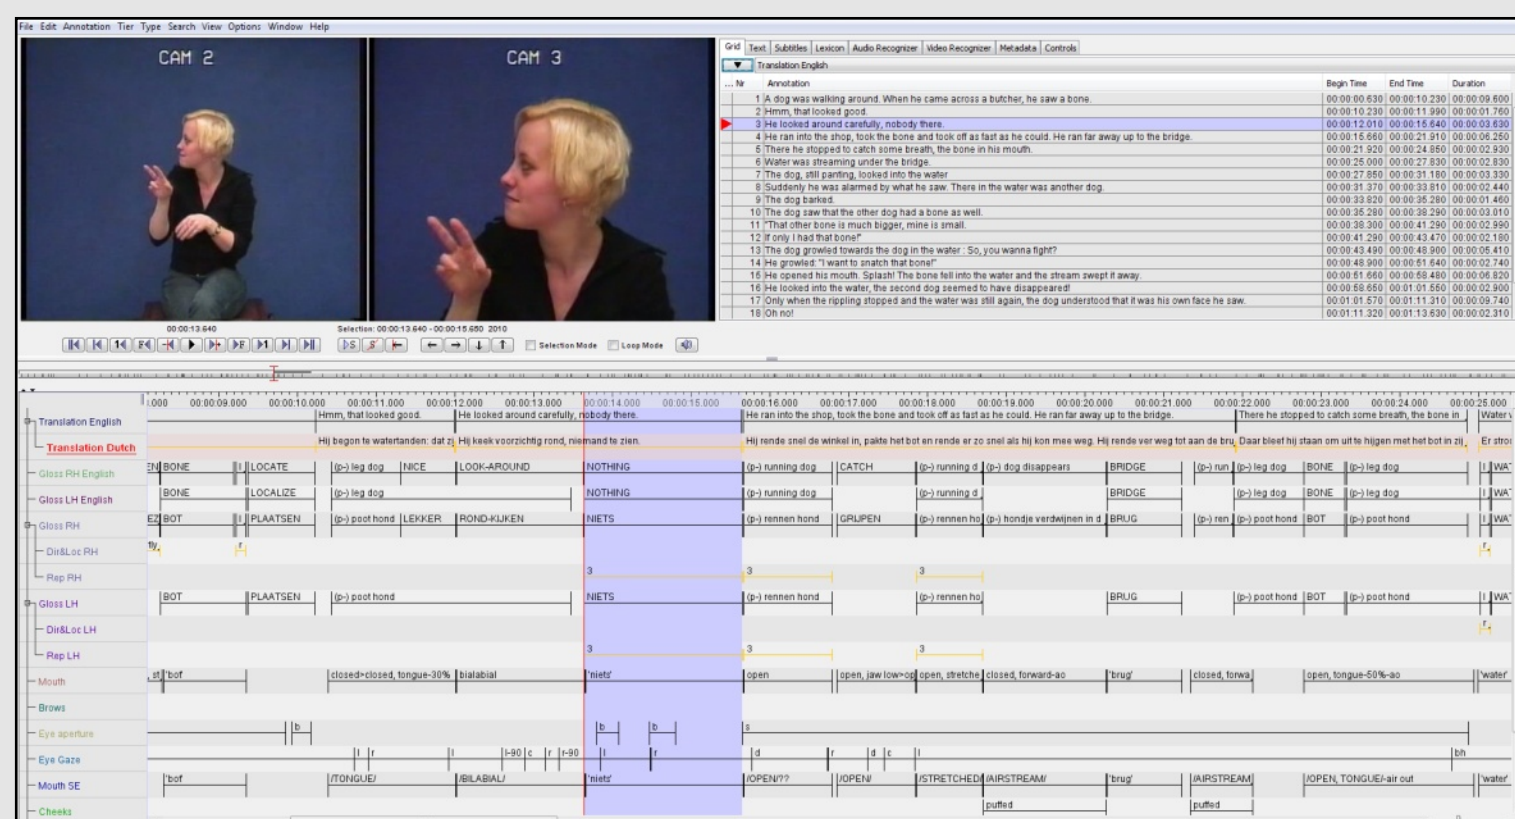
File Edit Annotation Tier Type Search View Options Window Help

CAM 2

CAM 3

Grid Text Subtitles Lexicon Audio Recognizer Video Recognizer Metadata Controls

Translation English

| Nr | Annotation | Begin Time | End Time | Duration |
|---|---|---|---|---|
| 1 | A dog was walking around. When he came across a butcher, he saw a bone. | 00:00:00.630 | 00:00:10.230 | 00:00:09.600 |
| 2 | Hmm, that looked good. | 00:00:10.230 | 00:00:11.990 | 00:00:01.760 |
| 3 | He looked around carefully, nobody there. | 00:00:12.010 | 00:00:15.640 | 00:00:03.630 |
| 4 | He ran into the shop, took the bone and took off as fast as he could. He ran far away up to the bridge. | 00:00:15.660 | 00:00:21.910 | 00:00:06.250 |
| 5 | There he stopped to catch some breath, the bone in his mouth. | 00:00:21.920 | 00:00:24.850 | 00:00:02.930 |
| 6 | Water was streaming under the bridge. | 00:00:25.000 | 00:00:27.830 | 00:00:02.830 |
| 7 | The dog, still panting, looked into the water | 00:00:27.850 | 00:00:31.180 | 00:00:03.330 |
| 8 | Suddenly he was alarmed by what he saw. There in the water was another dog. | 00:00:31.370 | 00:00:33.810 | 00:00:02.440 |
| 9 | The dog barked. | 00:00:33.820 | 00:00:35.280 | 00:00:01.460 |
| 10 | The dog saw that the other dog had a bone as well. | 00:00:35.280 | 00:00:38.290 | 00:00:03.010 |
| 11 | "That other bone is much bigger, mine is small. | 00:00:38.300 | 00:00:41.290 | 00:00:02.990 |
| 12 | If only I had that bone!" | 00:00:41.290 | 00:00:43.470 | 00:00:02.180 |
| 13 | The dog growled towards the dog in the water : So, you wanna fight? | 00:00:43.490 | 00:00:48.900 | 00:00:05.410 |
| 14 | He growled: "I want to snatch that bone!" | 00:00:48.900 | 00:00:51.640 | 00:00:02.740 |
| 15 | He opened his mouth. Splash! The bone fell into the water and the stream swept it away. | 00:00:51.660 | 00:00:58.480 | 00:00:06.820 |
| 16 | He looked into the water, the second dog seemed to have disappeared! | 00:00:58.650 | 00:01:01.550 | 00:00:02.900 |
| 17 | Only when the rippling stopped and the water was still again, the dog understood that it was his own face he saw. | 00:01:01.570 | 00:01:11.310 | 00:00:09.740 |
| 18 | Oh no! | 00:01:11.320 | 00:01:13.630 | 00:00:02.310 |

00:00:13.640

Selection: 00:00:13.640 - 00:00:15.650 2010

Selection Mode Loop Mode

:000 00:00:09.000 00:00:10.000 00:00:11.000 00:00:12.000 00:00:13.000 00:00:14.000 00:00:15.000 00:00:16.000 00:00:17.000 00:00:18.000 00:00:19.000 00:00:20.000 00:00:21.000 00:00:22.000 00:00:23.000 00:00:24.000 00:00:25.000

Translation English: Hmm, that looked good. | He looked around carefully, nobody there. | He ran into the shop, took the bone and took off as fast as he could. He ran far away up to the bridge. | There he stopped to catch some breath, the bone in | Water v

Translation Dutch: Hij begon te watertanden: dat zi | Hij keek voorzichtig rond, niemand te zien. | Hij rende snel de winkel in, pakte het bot en rende er zo snel als hij kon mee weg. Hij rende ver weg tot aan de bru | Daar bleef hij staan om uit te hijgen met het bot in zij | Er stroi

Gloss RH English: EN BONE | I | LOCATE | (p-) leg dog | NICE | LOOK-AROUND | NOTHING | (p-) running dog | CATCH | (p-) running d | (p-) dog disappears | BRIDGE | (p-) run | (p-) leg dog | BONE | (p-) leg dog | I | WA

Gloss LH English: BONE | LOCALIZE | (p-) leg dog | NOTHING | (p-) running dog | (p-) running d | BRIDGE | (p-) leg dog | BONE | (p-) leg dog | I | WA

Gloss RH: EZ BOT | I | PLAATSEN | (p-) poot hond | LEKKER | ROND-KIJKEN | NIETS | (p-) rennen hond | GRIJPEN | (p-) rennen ho | (p-) hondje verdwijnen in d | BRUG | (p-) ren | (p-) poot hond | BOT | (p-) poot hond | I | WA

Dir&Loc RH: fly | r | r

Rep RH: 3 | 3 | 3

Gloss LH: BOT | PLAATSEN | (p-) poot hond | NIETS | (p-) rennen hond | (p-) rennen ho | BRUG | (p-) poot hond | BOT | (p-) poot hond | I | WA

Dir&Loc LH: r

Rep LH: 3 | 3 | 3

Mouth: st | 'bof | closed>closed, tongue-30% | bialabial | 'niets' | open | open, jaw low>op | open, stretche | closed, forward-ao | 'brug' | closed, forwa | open, tongue-50%-ao | 'water'

Brows

Eye aperture: b | b | b | s

Eye Gaze: l | r | l | l-90 | c | r | r-90 | l | r | d | r | d | c | l | bh

Mouth SE: 'bof | /TONGUE/ | /BILABIAL/ | 'niets' | /OPEN/?? | /OPEN/ | /STRETCHED/ | /AIRSTREAM/ | 'brug' | /AIRSTREAM/ | /OPEN, TONGUE/-air out | 'water'

Cheeks: puffed | puffed